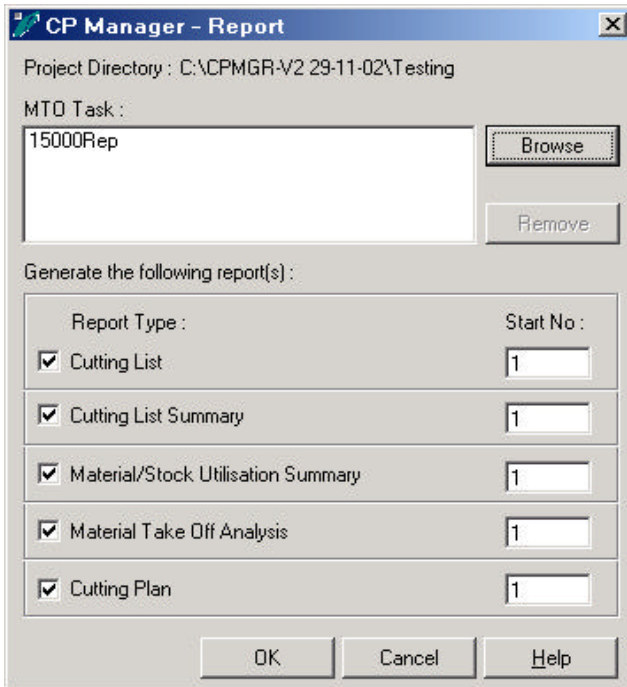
CP Manager - Report

Project Directory : C:\CPMGR-V2 29-11-02\Testing

MTO Task :

15000Rep

Browse

Remove

Generate the following report(s) :

Report Type :

Start No :

Cutting List

1

Cutting List Summary

1

Material/Stock Utilisation Summary

1

Material Take Off Analysis

1

Cutting Plan

1

OK

Cancel

Help